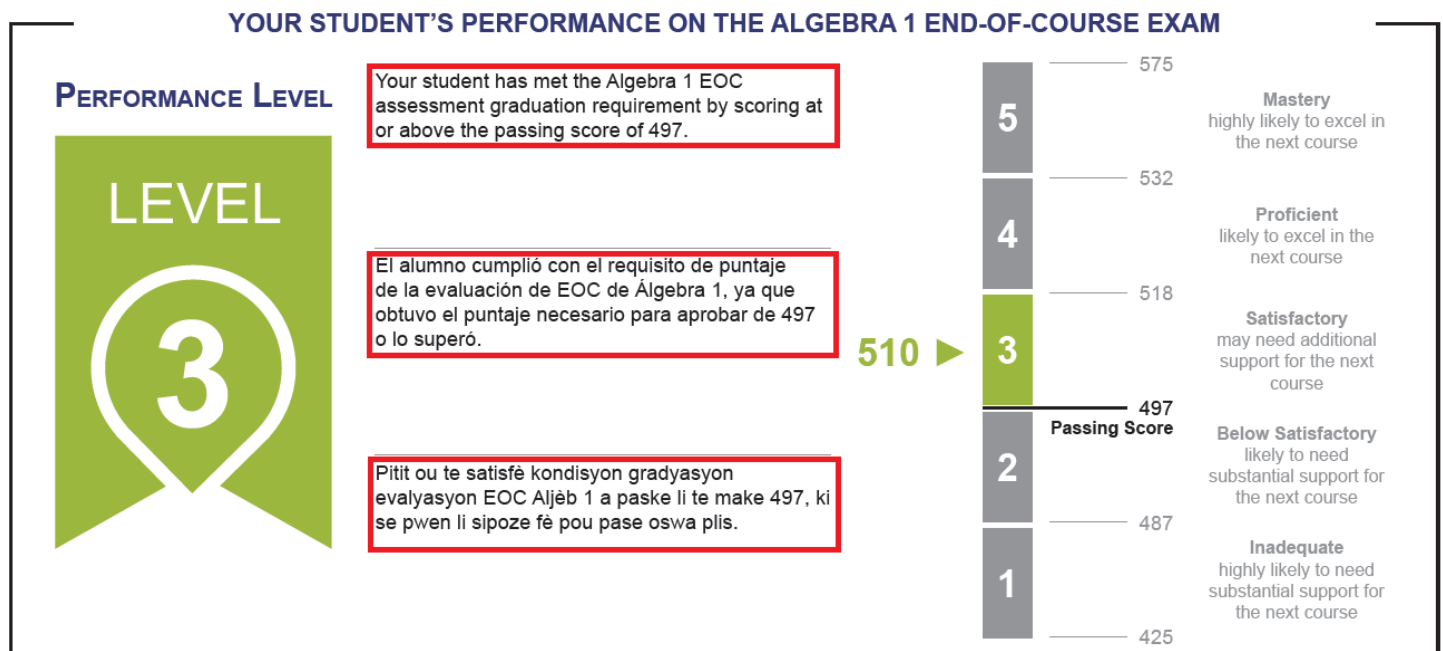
YOUR STUDENT'S PERFORMANCE ON THE ALGEBRA 1 END-OF-COURSE EXAM

PERFORMANCE LEVEL

LEVEL

3

Your student has met the Algebra 1 EOC assessment graduation requirement by scoring at or above the passing score of 497.

El alumno cumplió con el requisito de puntaje de la evaluación de EOC de Álgebra 1, ya que obtuvo el puntaje necesario para aprobar de 497 o lo superó.

Pitit ou te satisfè kondisyon gradyasyon evalyasyon EOC Aljèb 1 a paske li te make 497, ki se pwen li sipoze fè pou pase oswa plis.

510 ▶

575

5

Mastery
highly likely to excel in the next course

532

4

Proficient
likely to excel in the next course

518

3

Satisfactory
may need additional support for the next course

497
Passing Score

2

Below Satisfactory
likely to need substantial support for the next course

487

1

Inadequate
highly likely to need substantial support for the next course

425